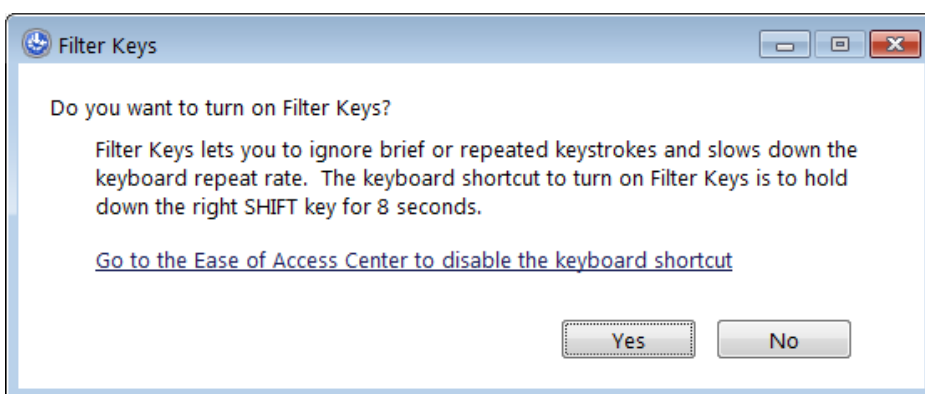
Filter Keys

Do you want to turn on Filter Keys?

Filter Keys lets you to ignore brief or repeated keystrokes and slows down the keyboard repeat rate.  The keyboard shortcut to turn on Filter Keys is to hold down the right SHIFT key for 8 seconds.

Go to the Ease of Access Center to disable the keyboard shortcut

Yes

No